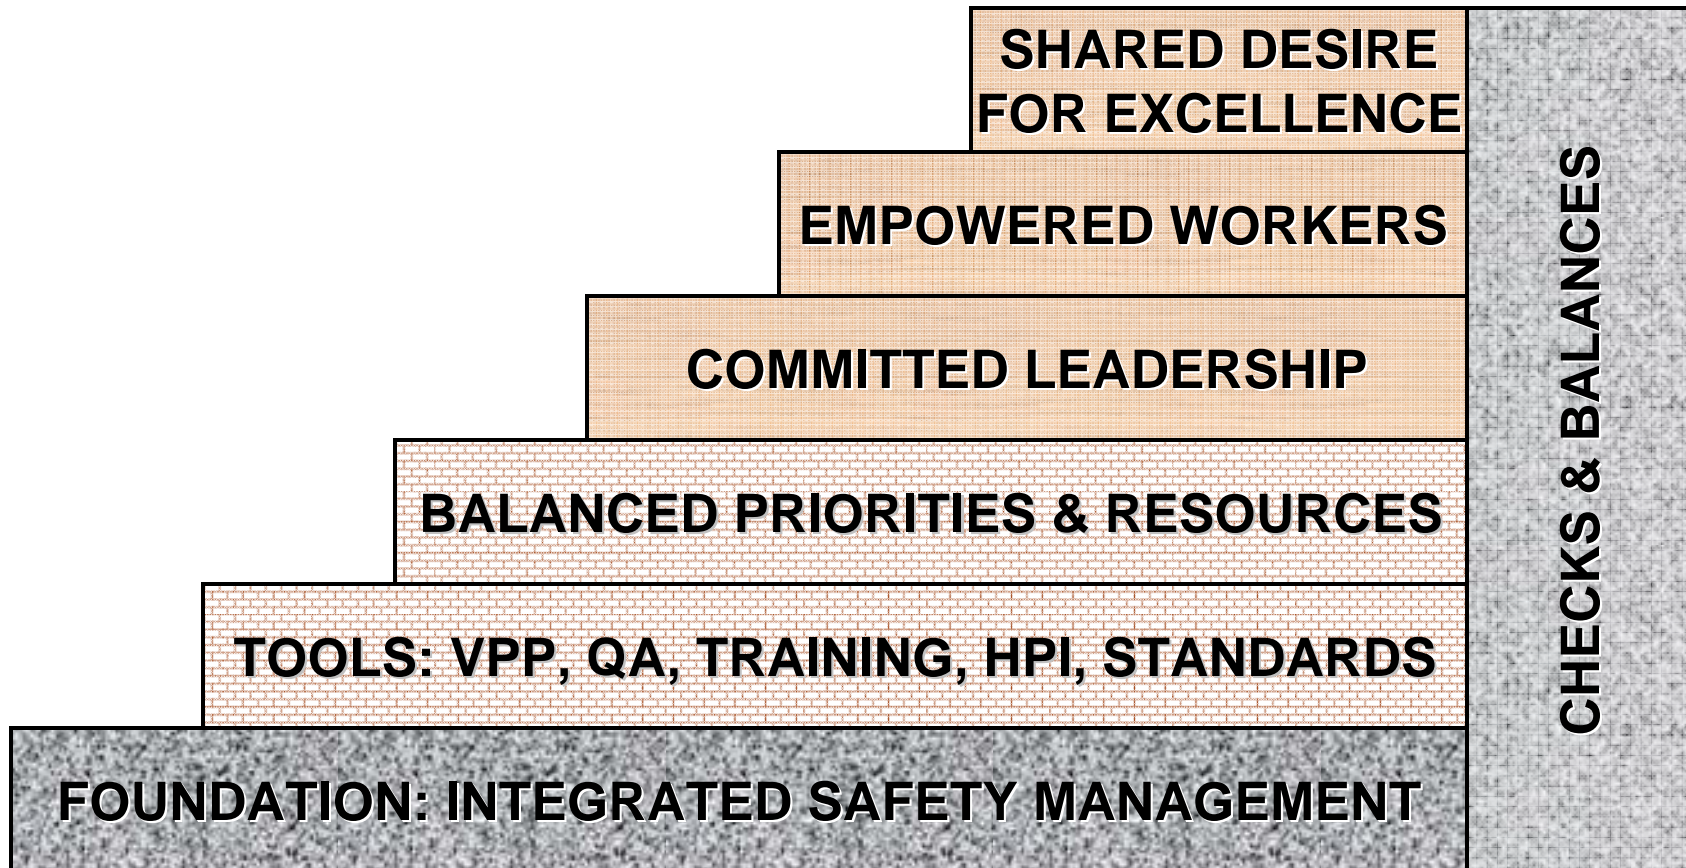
SHARED DESIRE FOR EXCELLENCE

EMPOWERED WORKERS

COMMITTED LEADERSHIP

BALANCED PRIORITIES & RESOURCES

TOOLS: VPP, QA, TRAINING, HPI, STANDARDS

FOUNDATION: INTEGRATED SAFETY MANAGEMENT

CHECKS & BALANCES